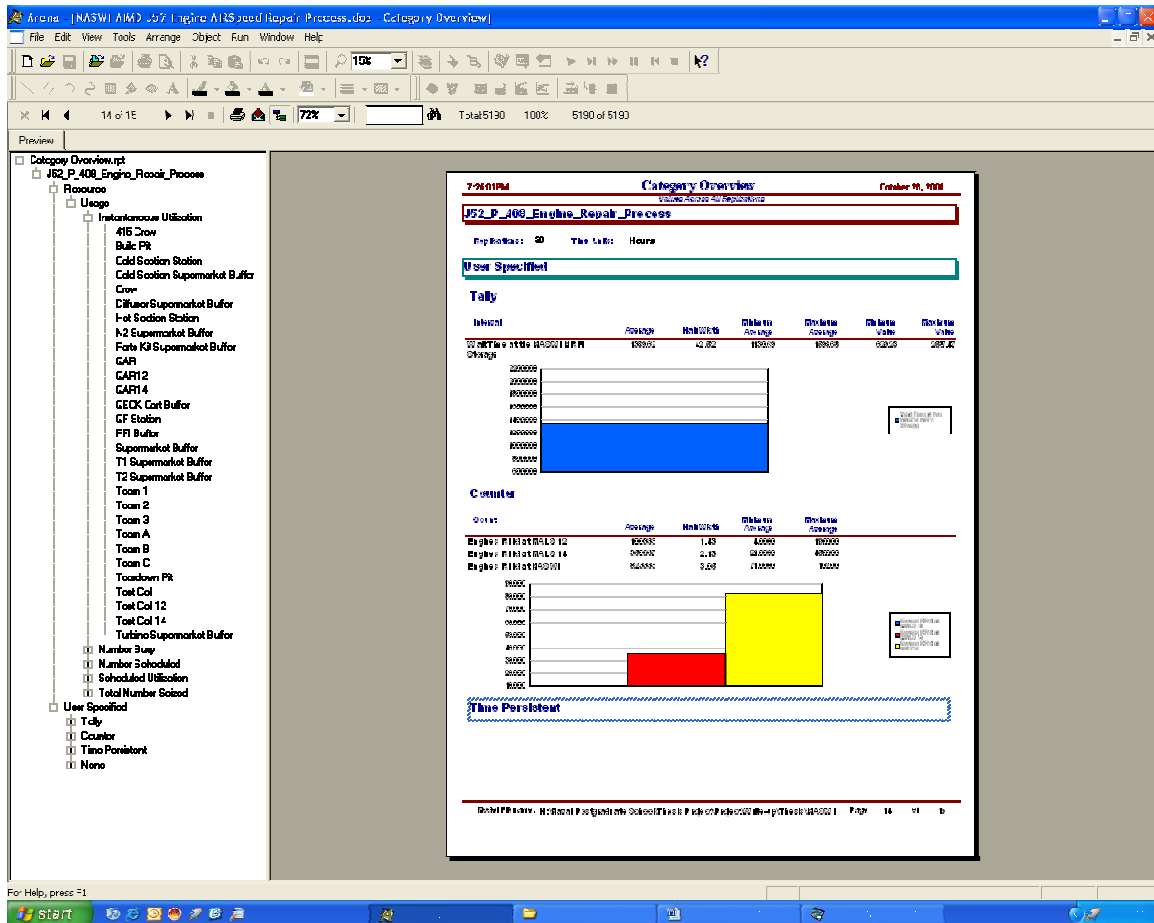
Arena - [NASWI AIMD J52 Engine AIRSpeed Repair Process.doe - Category Overview]

File Edit View Tools Arrange Object Run Window Help

15%

14 of 15

72%

Total:5190 100% 5190 of 5190

Preview

Category Overview.rpt
J52_P_408_Engine_Repair_Process
Resource
Usage
Instantaneous Utilization
416 Crew
Bulk Pit
Cold Section Station
Cold Section Supermarket Buffer
Crew
Diffuser Supermarket Buffer
Hot Section Station
N2 Supermarket Buffer
Forte Kit Supermarket Buffer
GAR
GAR12
GAR14
GECK Cart Buffer
GF Station
FFI Buffer
Supermarket Buffer
T1 Supermarket Buffer
T2 Supermarket Buffer
Team 1
Team 2
Team 3
Team A
Team B
Team C
Teardown Pit
Test Cel
Test Cel 12
Test Cel 14
Turbine Supermarket Buffer
Number Busy
Number Scheduled
Scheduled Utilization
Total Number Seized
User Specified
Tally
Counter
Time Persistent
None

7:26:01PM Category Overview October 18, 2008
Values Across All Replications

J52_P_408_Engine_Repair_Process

Replications: 30 Time Units: Hours

User Specified

Tally

| Interval | Average | Half Width | Minimum Average | Maximum Average | Minimum Value | Maximum Value |
|---|---|---|---|---|---|---|
| WaitTime at the NASWI RFI Storage | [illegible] | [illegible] | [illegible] | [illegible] | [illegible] | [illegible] |

Counter

| Count | Average | Half Width | Minimum Average | Maximum Average |
|---|---|---|---|---|
| Engines RFI at MALS 12 | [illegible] | 1.83 | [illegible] | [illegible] |
| Engines RFI at MALS 14 | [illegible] | 2.13 | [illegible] | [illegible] |
| Engines RFI at NASWI | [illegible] | 3.06 | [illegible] | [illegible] |

Time Persistent

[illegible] Naval Postgraduate School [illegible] Page 14 of 15

For Help, press F1

start